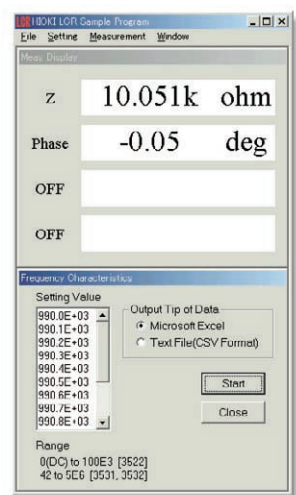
LCR HIOKI LCR Sample Program
File Setting Measurement Window

Meas Display

Z 10.051k ohm

Phase -0.05 deg

OFF

OFF

Frequency Characteristics
Setting Value
990.0E+03
990.1E+03
990.2E+03
990.3E+03
990.4E+03
990.5E+03
990.6E+03
990.7E+03
990.8E+03

Output Tip of Data
Microsoft Excel
Text File(CSV Format)

Start
Close

Range
0(DC) to 100E3 [3522]
42 to 5E6 [3531, 3532]